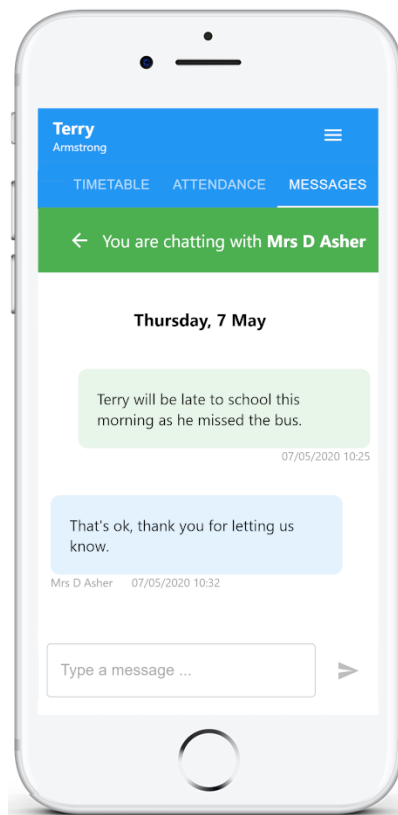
Terry
Armstrong

TIMETABLE ATTENDANCE MESSAGES

You are chatting with **Mrs D Asher**

**Thursday, 7 May**

Terry will be late to school this morning as he missed the bus.

07/05/2020 10:25

That's ok, thank you for letting us know.

Mrs D Asher 07/05/2020 10:32

Type a message ...